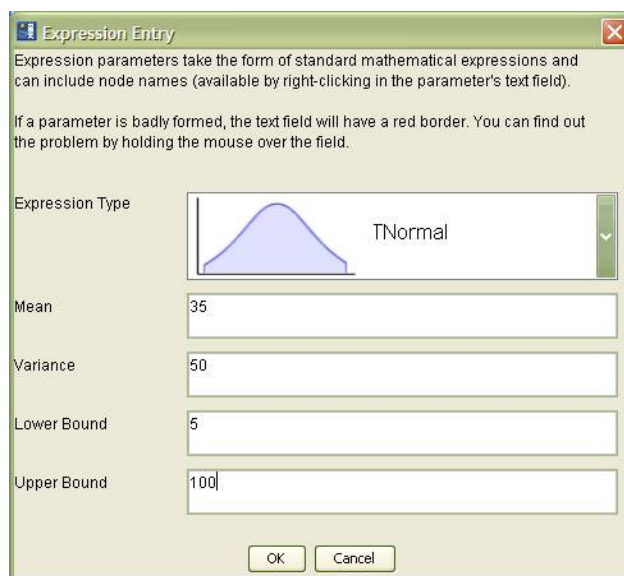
Expression Entry

Expression parameters take the form of standard mathematical expressions and can include node names (available by right-clicking in the parameter's text field).

If a parameter is badly formed, the text field will have a red border. You can find out the problem by holding the mouse over the field.

Expression Type

TNormal

Mean

35

Variance

50

Lower Bound

5

Upper Bound

100

OK

Cancel